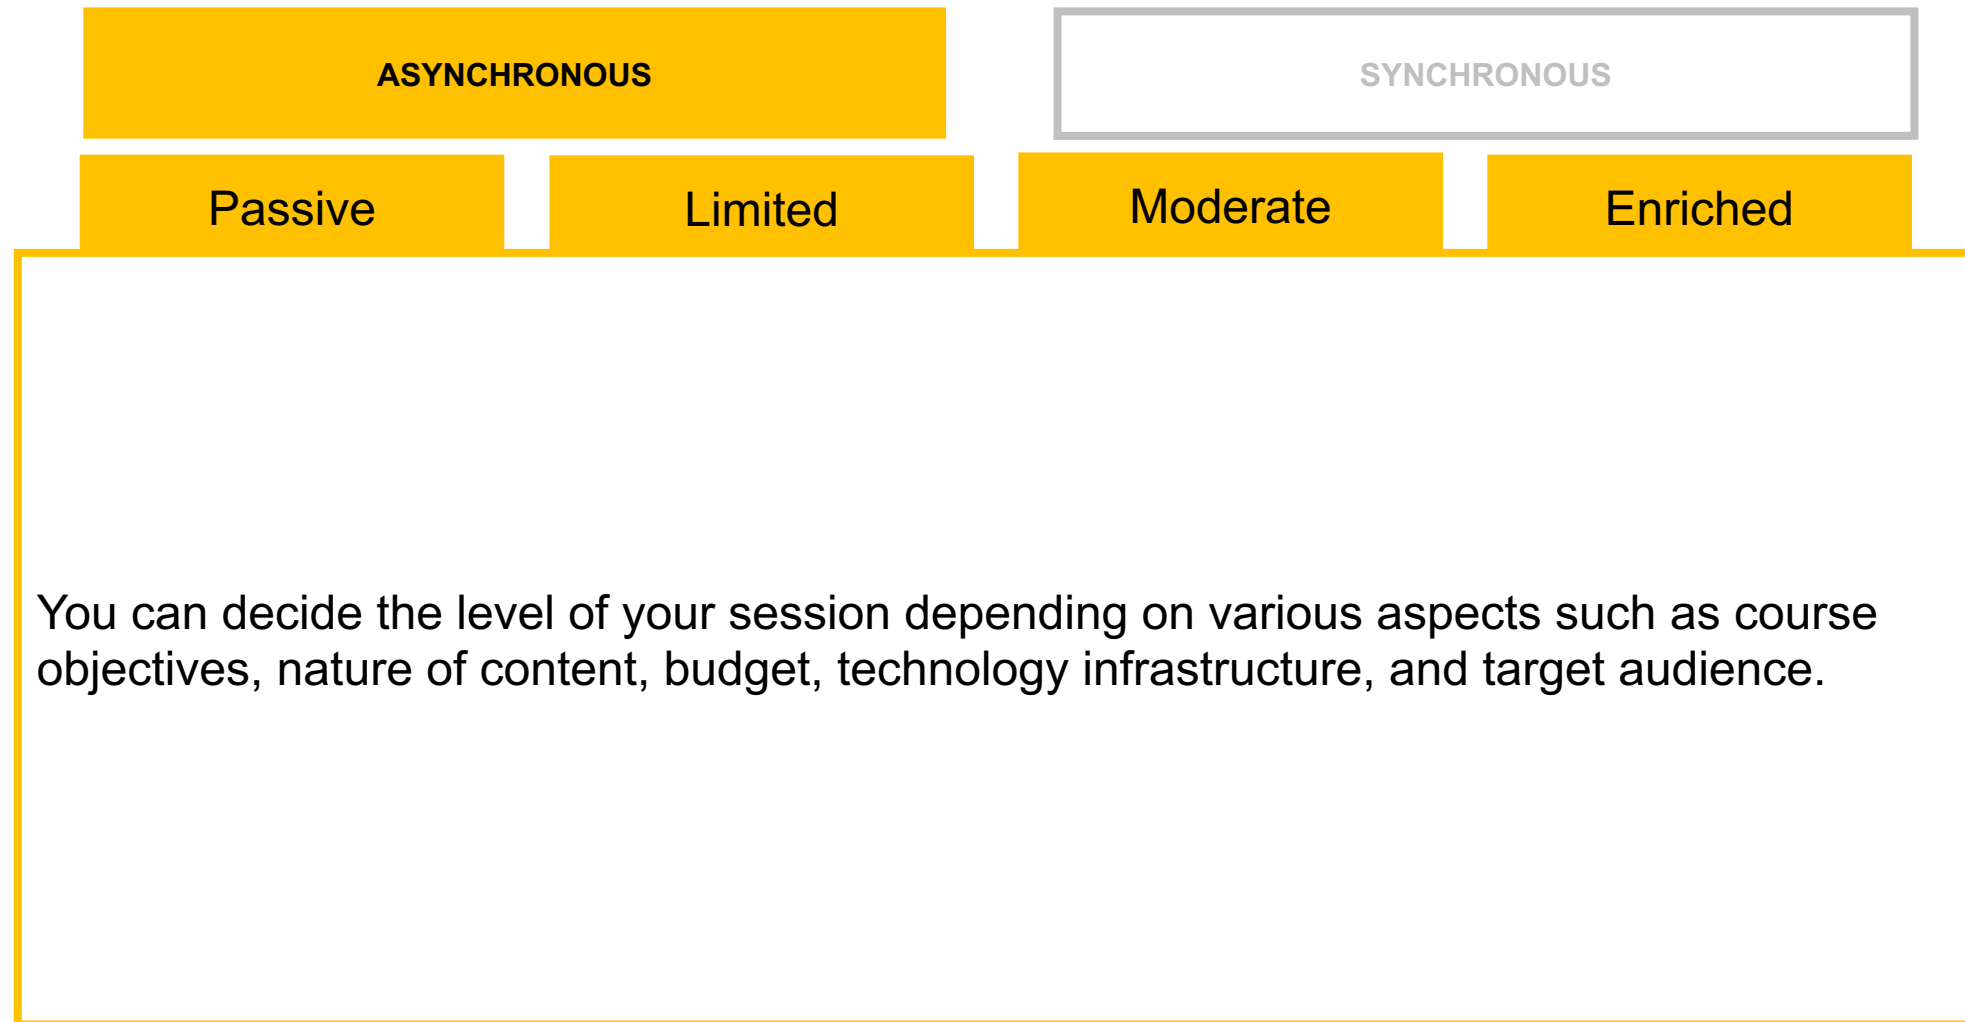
ASYNCHRONOUS

SYNCHRONOUS

Passive

Limited

Moderate

Enriched

You can decide the level of your session depending on various aspects such as course objectives, nature of content, budget, technology infrastructure, and target audience.